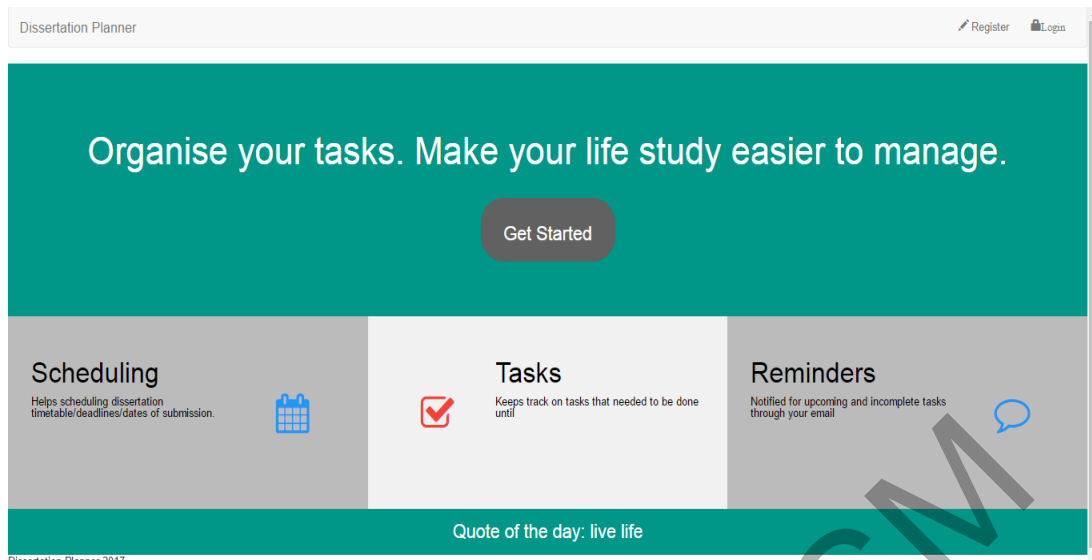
Dissertation Planner

Register Login

Organise your tasks. Make your life study easier to manage.

Get Started

Scheduling

Helps scheduling dissertation timetable/deadlines/dates of submission.

Tasks

Keeps track on tasks that needed to be done until

Reminders

Notified for upcoming and incomplete tasks through your email

Quote of the day: live life

Dissertation Planner 2017